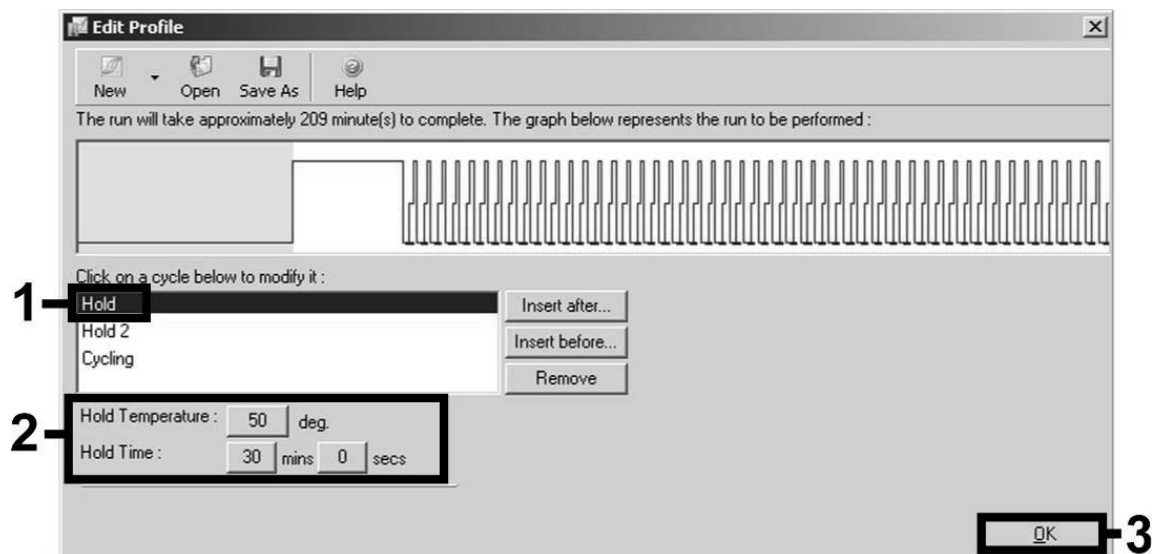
Edit Profile

New Open Save As Help

The run will take approximately 209 minute(s) to complete. The graph below represents the run to be performed :

Click on a cycle below to modify it :

1

Hold
Hold 2
Cycling

Insert after...
Insert before...
Remove

2

Hold Temperature : 50 deg.
Hold Time : 30 mins 0 secs

OK

3